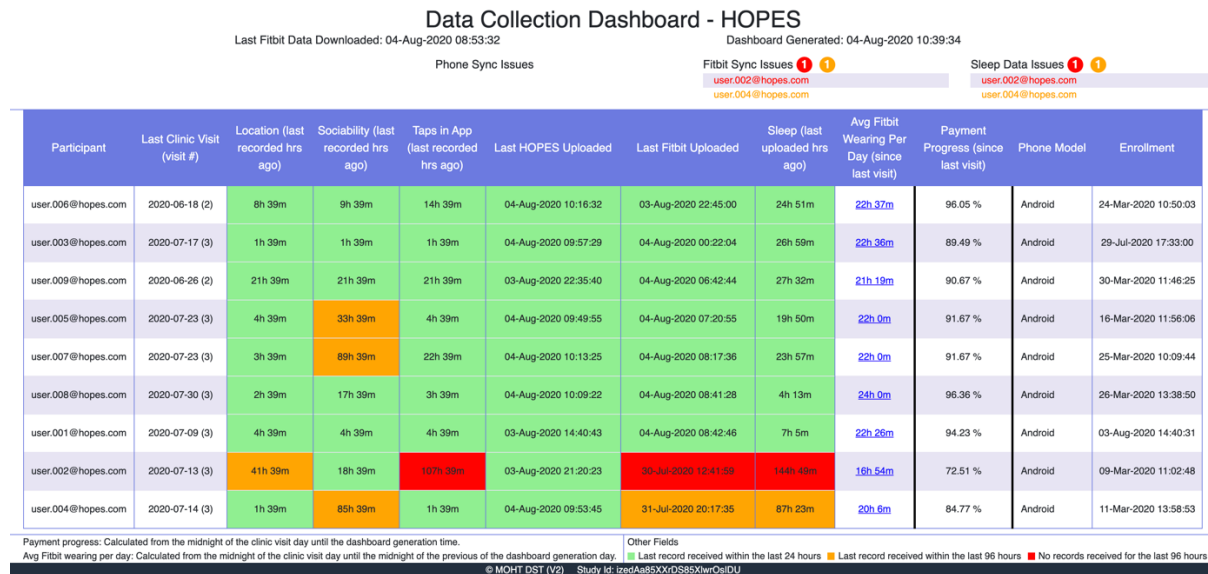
Data Collection Dashboard - HOPES

Last Fitbit Data Downloaded: 04-Aug-2020 08:53:32

Dashboard Generated: 04-Aug-2020 10:39:34

Phone Sync Issues

Fitbit Sync Issues 1 1
user.002@hopes.com
user.004@hopes.com

Sleep Data Issues 1 1
user.002@hopes.com
user.004@hopes.com

| Participant | Last Clinic Visit (visit #) | Location (last recorded hrs ago) | Sociability (last recorded hrs ago) | Taps in App (last recorded hrs ago) | Last HOPES Uploaded | Last Fitbit Uploaded | Sleep (last uploaded hrs ago) | Avg Fitbit Wearing Per Day (since last visit) | Payment Progress (since last visit) | Phone Model | Enrollment |
|---|---|---|---|---|---|---|---|---|---|---|---|
| user.006@hopes.com | 2020-06-18 (2) | 8h 39m | 9h 39m | 14h 39m | 04-Aug-2020 10:16:32 | 03-Aug-2020 22:45:00 | 24h 51m | 22h 37m | 96.05 % | Android | 24-Mar-2020 10:50:03 |
| user.003@hopes.com | 2020-07-17 (3) | 1h 39m | 1h 39m | 1h 39m | 04-Aug-2020 09:57:29 | 04-Aug-2020 00:22:04 | 26h 59m | 22h 36m | 89.49 % | Android | 29-Jul-2020 17:33:00 |
| user.009@hopes.com | 2020-06-26 (2) | 21h 39m | 21h 39m | 21h 39m | 03-Aug-2020 22:35:40 | 04-Aug-2020 06:42:44 | 27h 32m | 21h 19m | 90.67 % | Android | 30-Mar-2020 11:46:25 |
| user.005@hopes.com | 2020-07-23 (3) | 4h 39m | 33h 39m | 4h 39m | 04-Aug-2020 09:49:55 | 04-Aug-2020 07:20:55 | 19h 50m | 22h 0m | 91.67 % | Android | 16-Mar-2020 11:56:06 |
| user.007@hopes.com | 2020-07-23 (3) | 3h 39m | 89h 39m | 22h 39m | 04-Aug-2020 10:13:25 | 04-Aug-2020 08:17:36 | 23h 57m | 22h 0m | 91.67 % | Android | 25-Mar-2020 10:09:44 |
| user.008@hopes.com | 2020-07-30 (3) | 2h 39m | 17h 39m | 3h 39m | 04-Aug-2020 10:09:22 | 04-Aug-2020 08:41:28 | 4h 13m | 24h 0m | 96.36 % | Android | 26-Mar-2020 13:38:50 |
| user.001@hopes.com | 2020-07-09 (3) | 4h 39m | 4h 39m | 4h 39m | 03-Aug-2020 14:40:43 | 04-Aug-2020 08:42:46 | 7h 5m | 22h 26m | 94.23 % | Android | 03-Aug-2020 14:40:31 |
| user.002@hopes.com | 2020-07-13 (3) | 41h 39m | 18h 39m | 107h 39m | 03-Aug-2020 21:20:23 | 30-Jul-2020 12:41:59 | 144h 49m | 16h 54m | 72.51 % | Android | 09-Mar-2020 11:02:48 |
| user.004@hopes.com | 2020-07-14 (3) | 1h 39m | 85h 39m | 1h 39m | 04-Aug-2020 09:53:45 | 31-Jul-2020 20:17:35 | 87h 23m | 20h 6m | 84.77 % | Android | 11-Mar-2020 13:58:53 |

Payment progress: Calculated from the midnight of the clinic visit day until the dashboard generation time.
Avg Fitbit wearing per day: Calculated from the midnight of the clinic visit day until the midnight of the previous of the dashboard generation day.

Other Fields
Last record received within the last 24 hours  Last record received within the last 96 hours  No records received for the last 96 hours

© MOHT DST (V2)   Study Id: izedAa85XXrDS85XlwrOsIDU